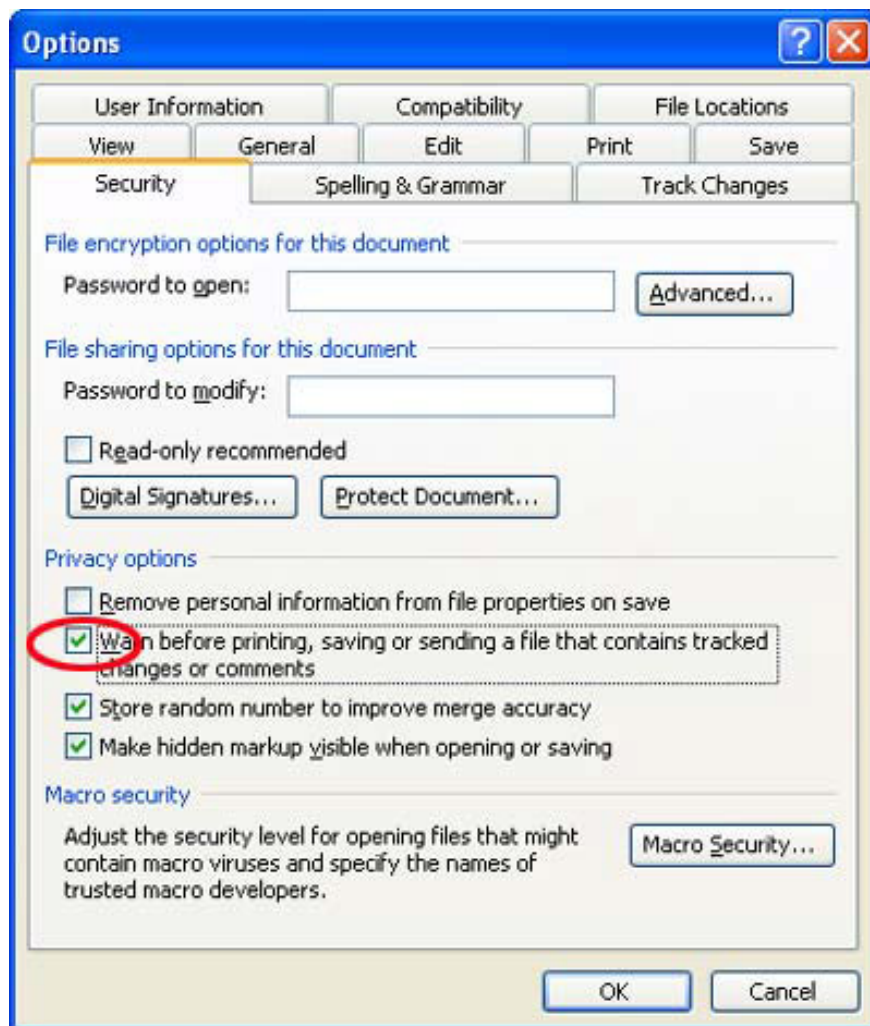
Options

User Information Compatibility File Locations
View General Edit Print Save
Security Spelling & Grammar Track Changes

File encryption options for this document

Password to open: Advanced...

File sharing options for this document

Password to modify:

Read-only recommended

Digital Signatures... Protect Document...

Privacy options

Remove personal information from file properties on save

Warn before printing, saving or sending a file that contains tracked changes or comments

Store random number to improve merge accuracy

Make hidden markup visible when opening or saving

Macro security

Adjust the security level for opening files that might contain macro viruses and specify the names of trusted macro developers.

Macro Security...

OK Cancel